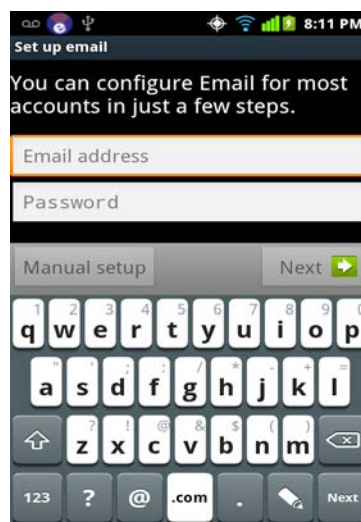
8:11 PM
Set up email
You can configure Email for most accounts in just a few steps.
Email address
Password
Manual setup
Next
1 q 2 w 3 e 4 r 5 t 6 y 7 u 8 i 9 o 0 p
a s d f g h j k l
z x c v b n m
123 ? @ .com . Next